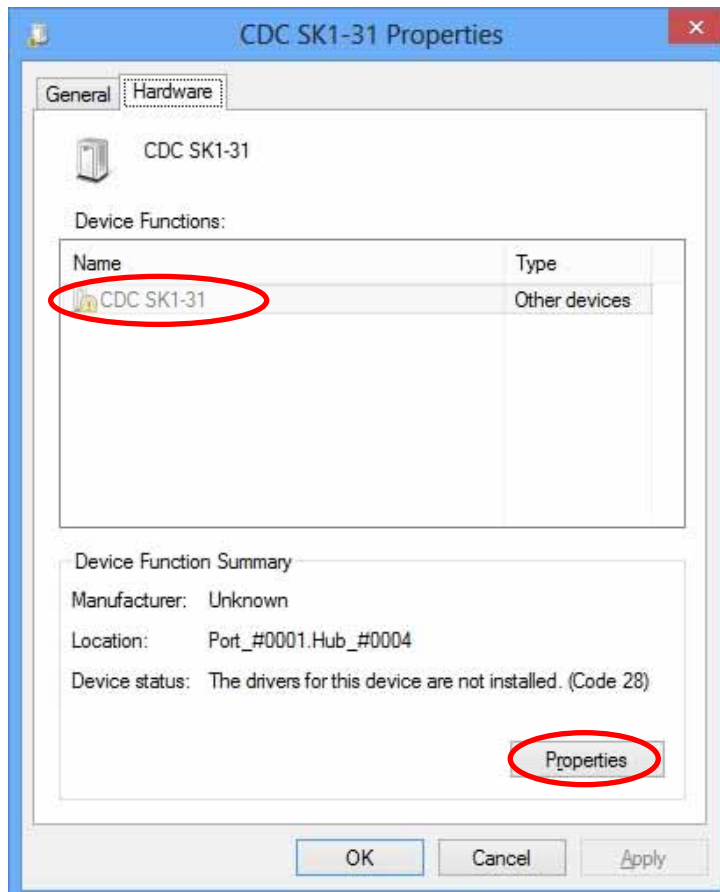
CDC SK1-31 Properties

General | Hardware

CDC SK1-31

Device Functions:

| Name | Type |
|---|---|
| CDC SK1-31 | Other devices |

Device Function Summary

Manufacturer: Unknown

Location: Port_#0001.Hub_#0004

Device status: The drivers for this device are not installed. (Code 28)

Properties

OK | Cancel | Apply